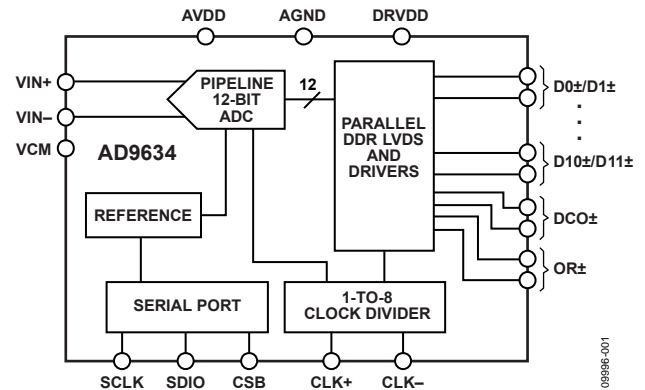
AVDD AGND DRVDD

VIN+
VIN–
VCM

PIPELINE 12-BIT ADC

12

AD9634

PARALLEL DDR LVDS AND DRIVERS

D0±/D1±
.
.
.
D10±/D11±

REFERENCE

DCO±

OR±

SERIAL PORT

1-TO-8 CLOCK DIVIDER

SCLK SDIO CSB CLK+ CLK–

09996-001